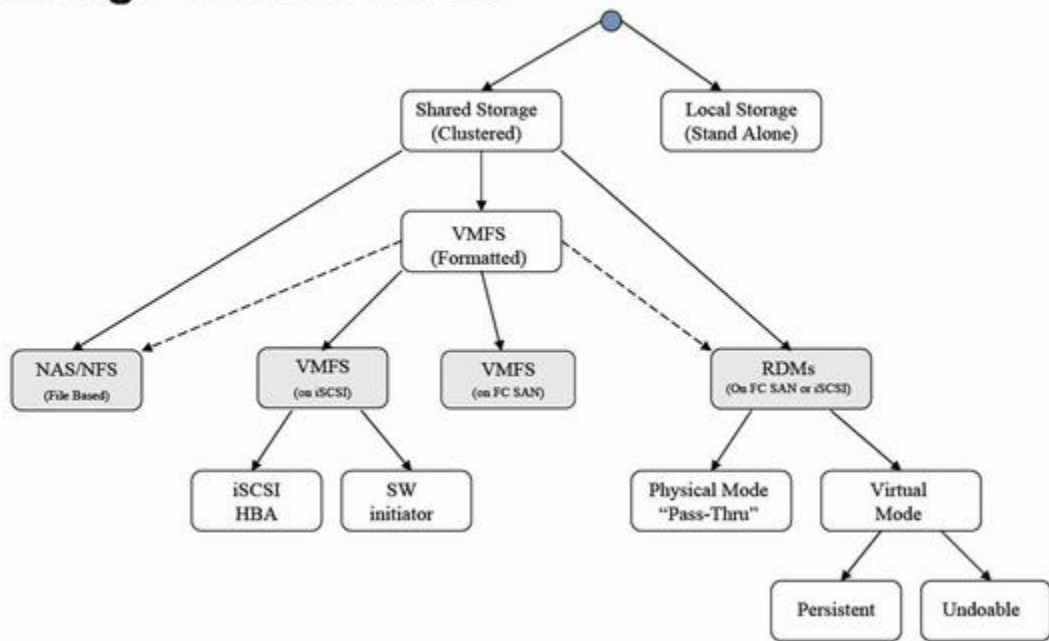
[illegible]

Shared Storage (Clustered)

Local Storage (Stand Alone)

VMFS (Formatted)

NAS/NFS (File Based)

VMFS (on iSCSI)

VMFS (on FC SAN)

RDMs (On FC SAN or iSCSI)

iSCSI HBA

SW initiator

Physical Mode "Pass-Thru"

Virtual Mode

Persistent

Undoable